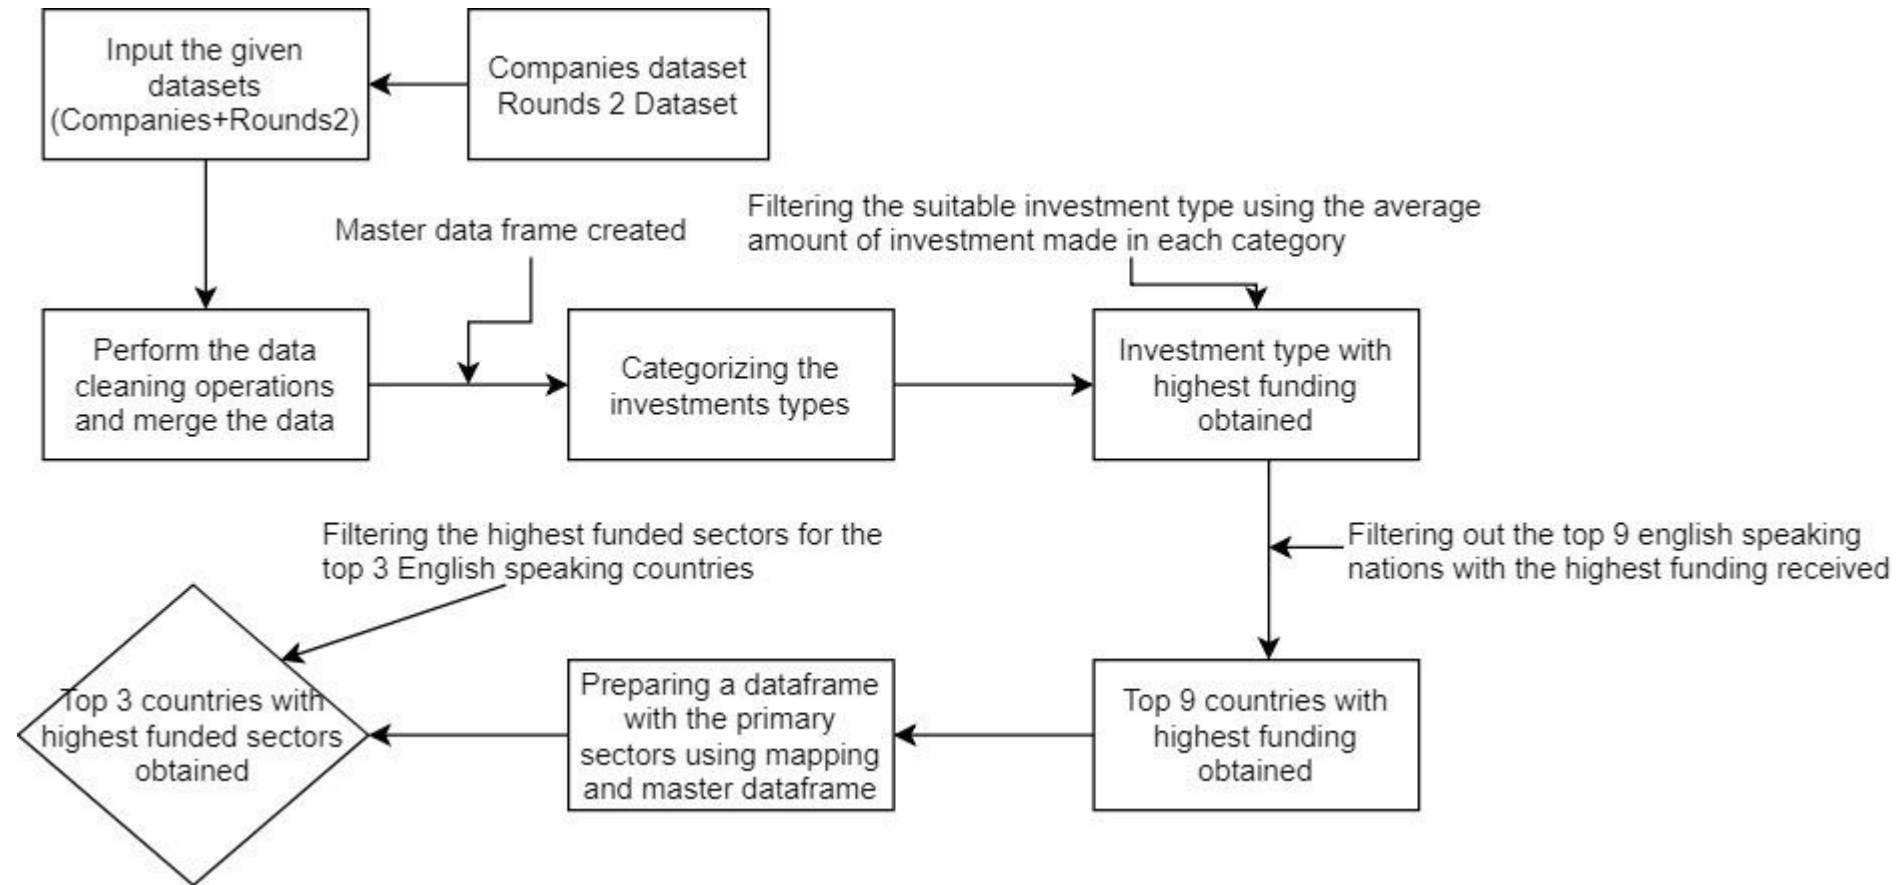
Input the given datasets (Companies+Rounds2)

Companies dataset
Rounds 2 Dataset

Master data frame created

Filtering the suitable investment type using the average amount of investment made in each category

Perform the data cleaning operations and merge the data

Categorizing the investments types

Investment type with highest funding obtained

Filtering out the top 9 english speaking nations with the highest funding received

Filtering the highest funded sectors for the top 3 English speaking countries

Top 3 countries with highest funded sectors obtained

Preparing a dataframe with the primary sectors using mapping and master dataframe

Top 9 countries with highest funding obtained